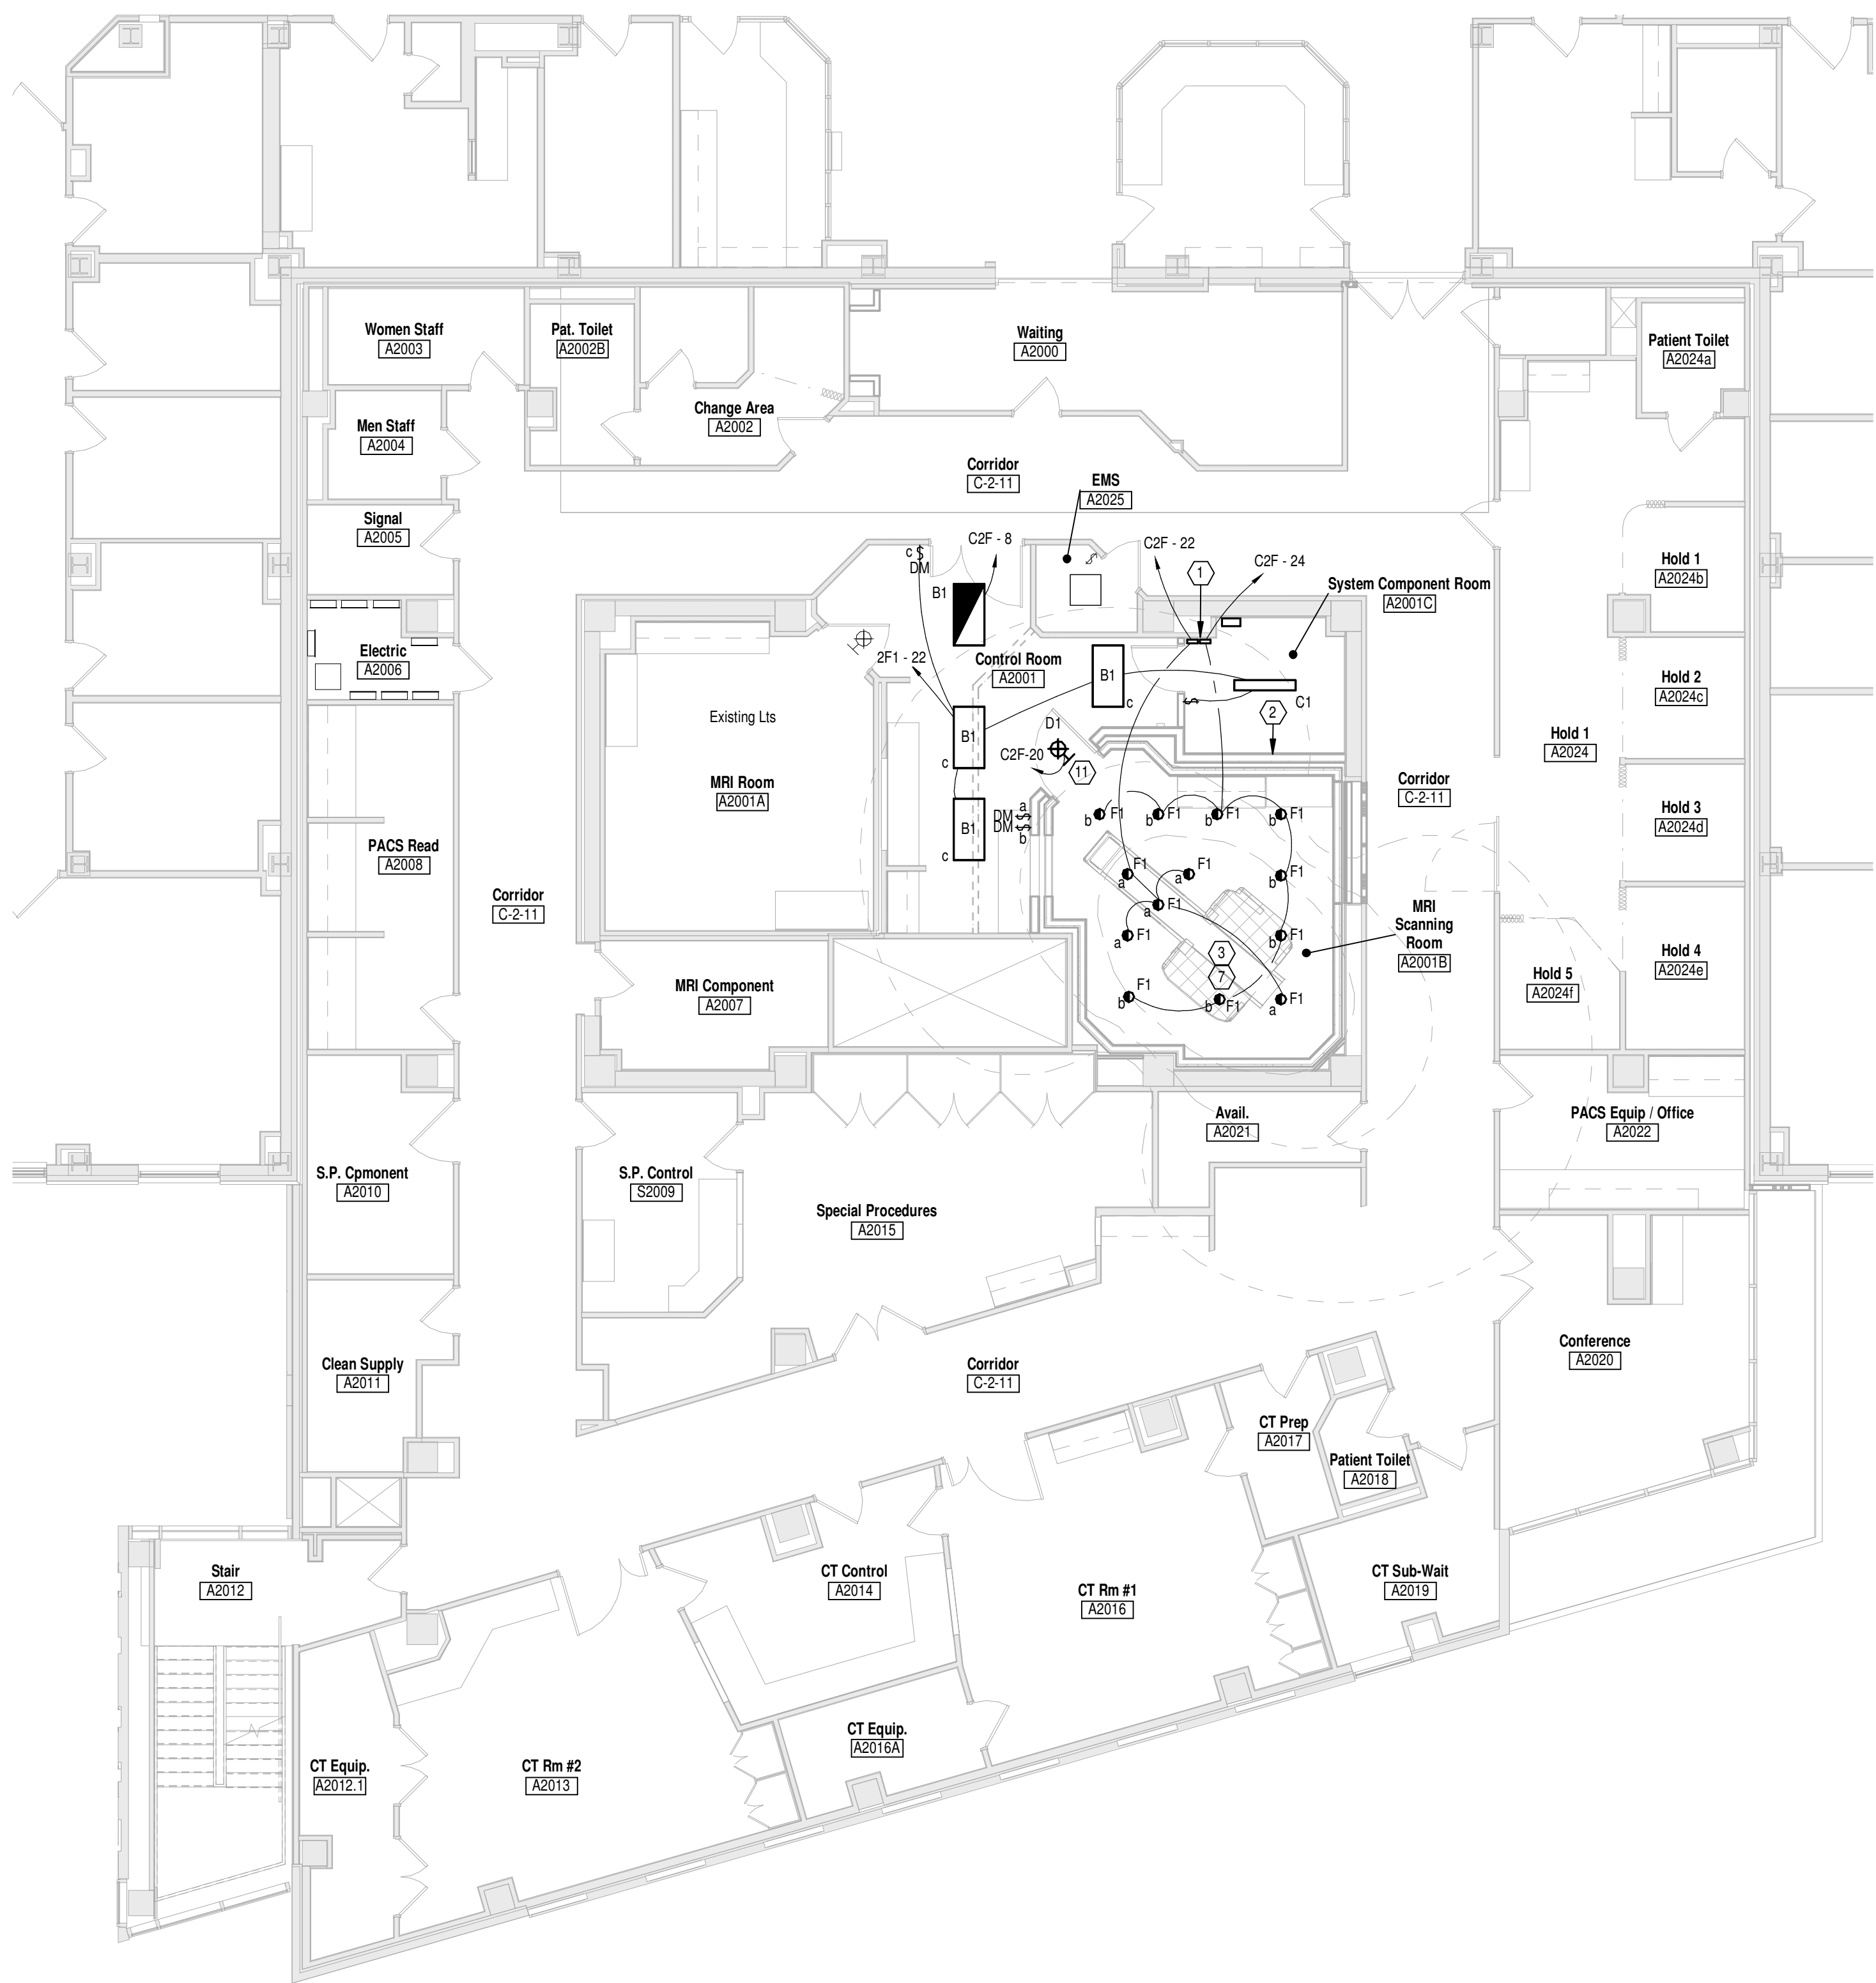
Women Staff
A2003

Pat. Toilet
A2002B

Waiting
A2000

Patient Toilet
A2024a

Men Staff
A2004

Change Area
A2002

Corridor
C-2-11

EMS
A2025

Signal
A2005

c $
DM

C2F - 8

C2F - 22

C2F - 24

1

System Component Room
A2001C

Hold 1
A2024b

B1

Electric
A2006

2F1 - 22

Control Room
A2001

B1
c

C1

Hold 2
A2024c

Existing Lts

B1
c

D1

2

MRI Room
A2001A

C2F-20

11

Corridor
C-2-11

Hold 1
A2024

B1
c

DM $ a
DM $ b

F1 F1 F1 F1
b b b b

Hold 3
A2024d

PACS Read
A2008

F1 F1 F1
a a b

Corridor
C-2-11

F1
a

MRI
Scanning
Room
A2001B

F1
a

F1
b

3

7

Hold 4
A2024e

MRI Component
A2007

F1 F1 F1
b b a

Hold 5
A2024f

Avail.
A2021

PACS Equip / Office
A2022

S.P. Cpmonent
A2010

S.P. Control
S2009

Special Procedures
A2015

Clean Supply
A2011

Corridor
C-2-11

Conference
A2020

CT Prep
A2017

Patient Toilet
A2018

Stair
A2012

CT Control
A2014

CT Rm #1
A2016

CT Sub-Wait
A2019

CT Equip.
A2016A

CT Equip.
A2012.1

CT Rm #2
A2013